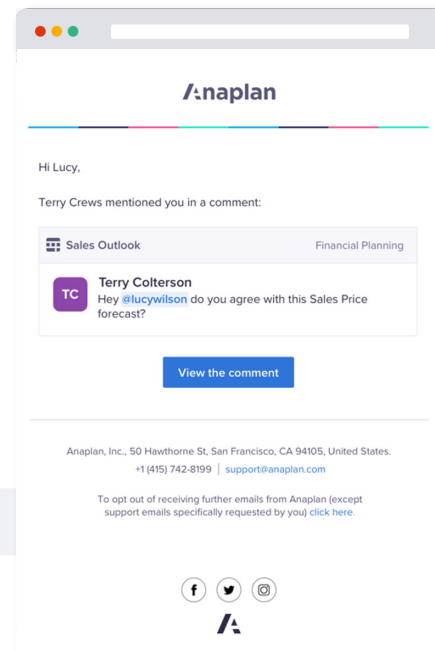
Anaplan

Hi Lucy,

Terry Crews mentioned you in a comment:

Sales Outlook

Financial Planning

TC

Terry Colterson

Hey @lucywilson do you agree with this Sales Price forecast?

View the comment

Anaplan, Inc., 50 Hawthorne St, San Francisco, CA 94105, United States.

+1 (415) 742-8199 | support@anaplan.com

To opt out of receiving further emails from Anaplan (except support emails specifically requested by you) click here.